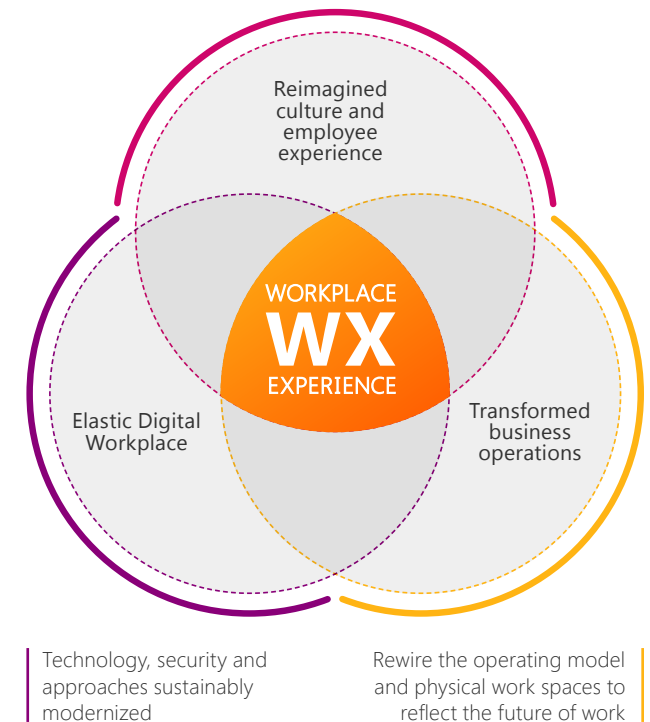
Reimagined culture and employee experience

WORKPLACE
WX
EXPERIENCE

Elastic Digital Workplace

Transformed business operations

Technology, security and approaches sustainably modernized

Rewire the operating model and physical work spaces to reflect the future of work